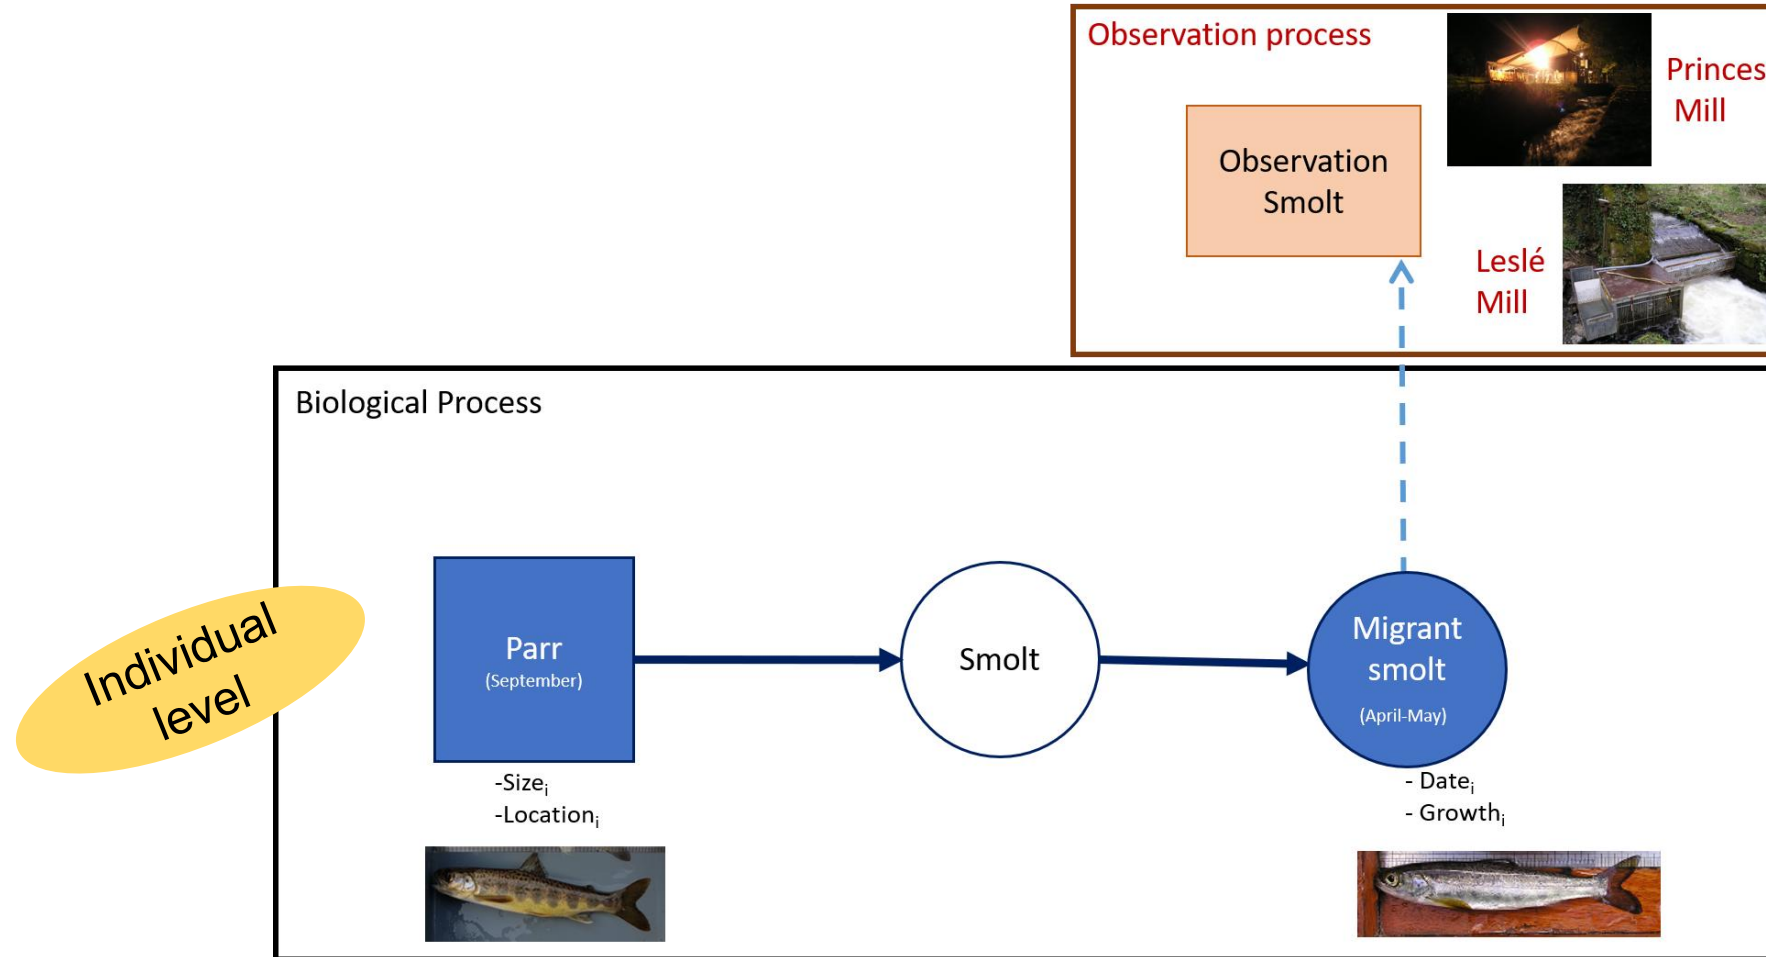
Observation process

Observation Smolt

Princes Mill

Leslé Mill

Biological Process

Individual level

Parr
(September)

-Size$_i$
-Location$_i$

Smolt

Migrant smolt
(April-May)

- Date$_i$
- Growth$_i$